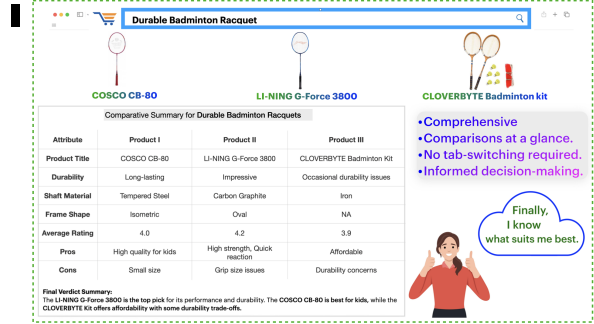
Durable Badminton Racquet

COSCO CB-80

LI-NING G-Force 3800

CLOVERBYTE Badminton kit

Comparative Summary for Durable Badminton Racquets

| Attribute | Product I | Product II | Product III |
|---|---|---|---|
| Product Title | COSCO CB-80 | LI-NING G-Force 3800 | CLOVERBYTE Badminton Kit |
| Durability | Long-lasting | Impressive | Occasional durability issues |
| Shaft Material | Tempered Steel | Carbon Graphite | Iron |
| Frame Shape | Isometric | Oval | NA |
| Average Rating | 4.0 | 4.2 | 3.9 |
| Pros | High quality for kids | High strength, Quick reaction | Affordable |
| Cons | Small size | Grip size issues | Durability concerns |

Final Verdict Summary:
The LI-NING G-Force 3800 is the top pick for its performance and durability. The COSCO CB-80 is best for kids, while the CLOVERBYTE Kit offers affordability with some durability trade-offs.

•Comprehensive
•Comparisons at a glance.
•No tab-switching required.
•Informed decision-making.

Finally, I know what suits me best.